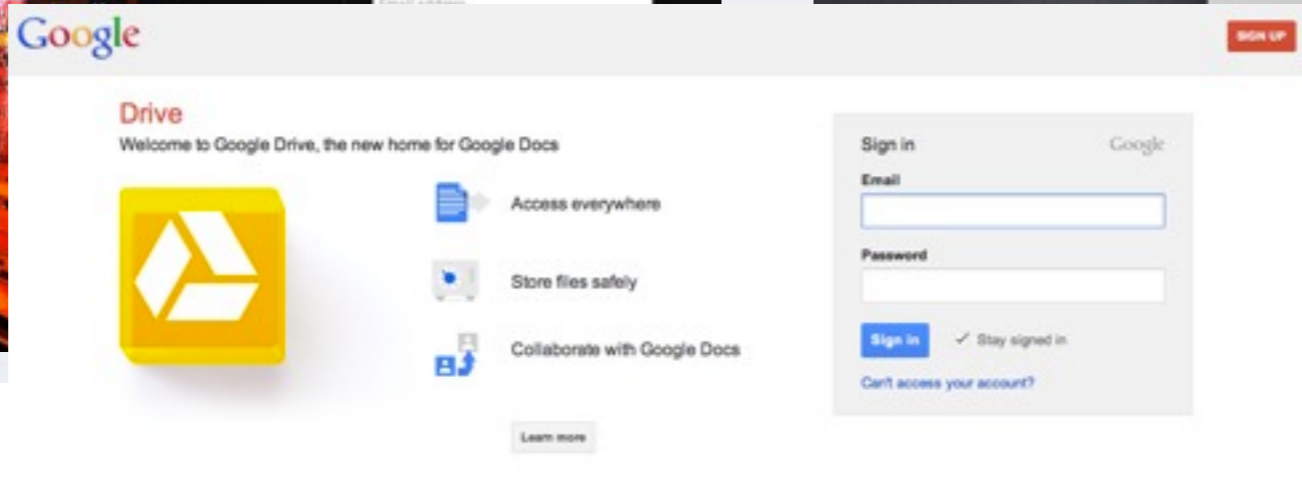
Google

SIGN UP

Drive

Welcome to Google Drive, the new home for Google Docs

Access everywhere

Store files safely

Collaborate with Google Docs

Learn more

Sign in

Google

Email

Password

Sign in

✓ Stay signed in

Can't access your account?